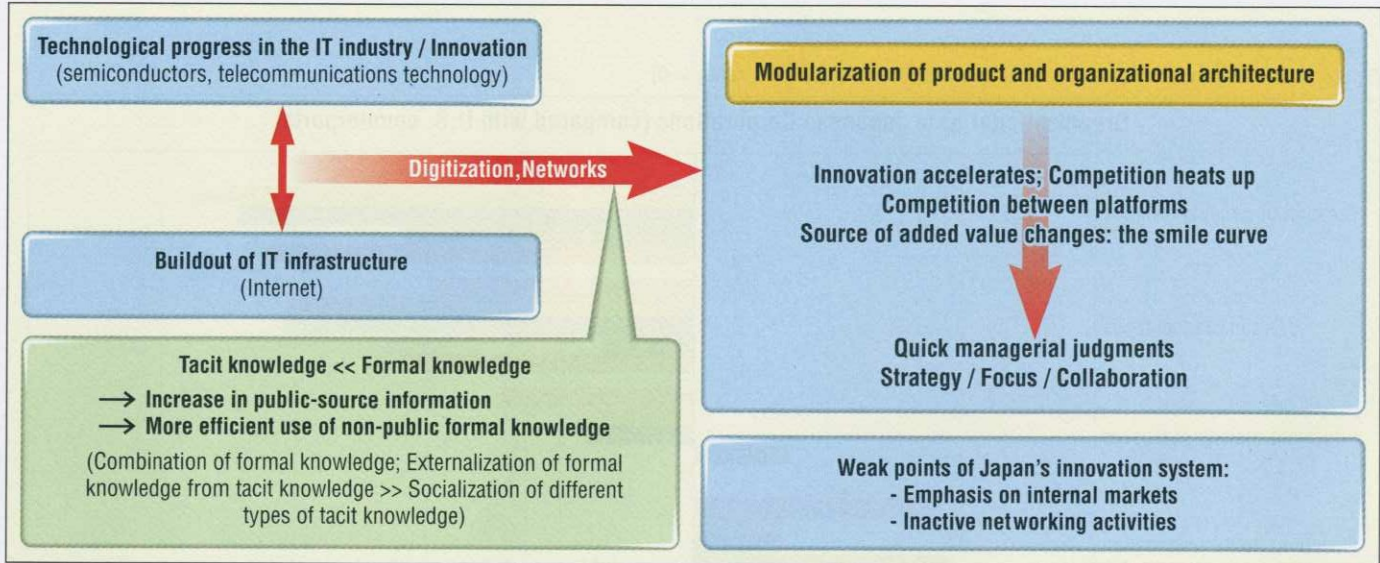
Technological progress in the IT industry / Innovation
(semiconductors, telecommunications technology)

Digitization,Networks

Buildout of IT infrastructure
(Internet)

Tacit knowledge << Formal knowledge
→ Increase in public-source information
→ More efficient use of non-public formal knowledge
(Combination of formal knowledge; Externalization of formal knowledge from tacit knowledge >> Socialization of different types of tacit knowledge)

Modularization of product and organizational architecture

Innovation accelerates; Competition heats up
Competition between platforms
Source of added value changes: the smile curve

Quick managerial judgments
Strategy / Focus / Collaboration

Weak points of Japan's innovation system:
- Emphasis on internal markets
- Inactive networking activities